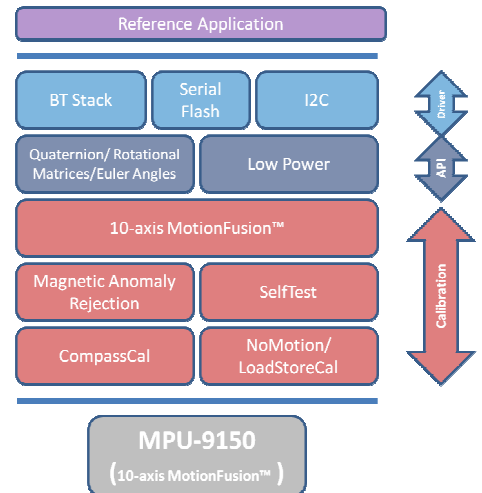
Reference Application

BT Stack

Serial Flash

I2C

Driver

Quaternion/ Rotational Matrices/Euler Angles

Low Power

API

10-axis MotionFusion™

Magnetic Anomaly Rejection

SelfTest

Calibration

CompassCal

NoMotion/ LoadStoreCal

MPU-9150

(10-axis MotionFusion™ )